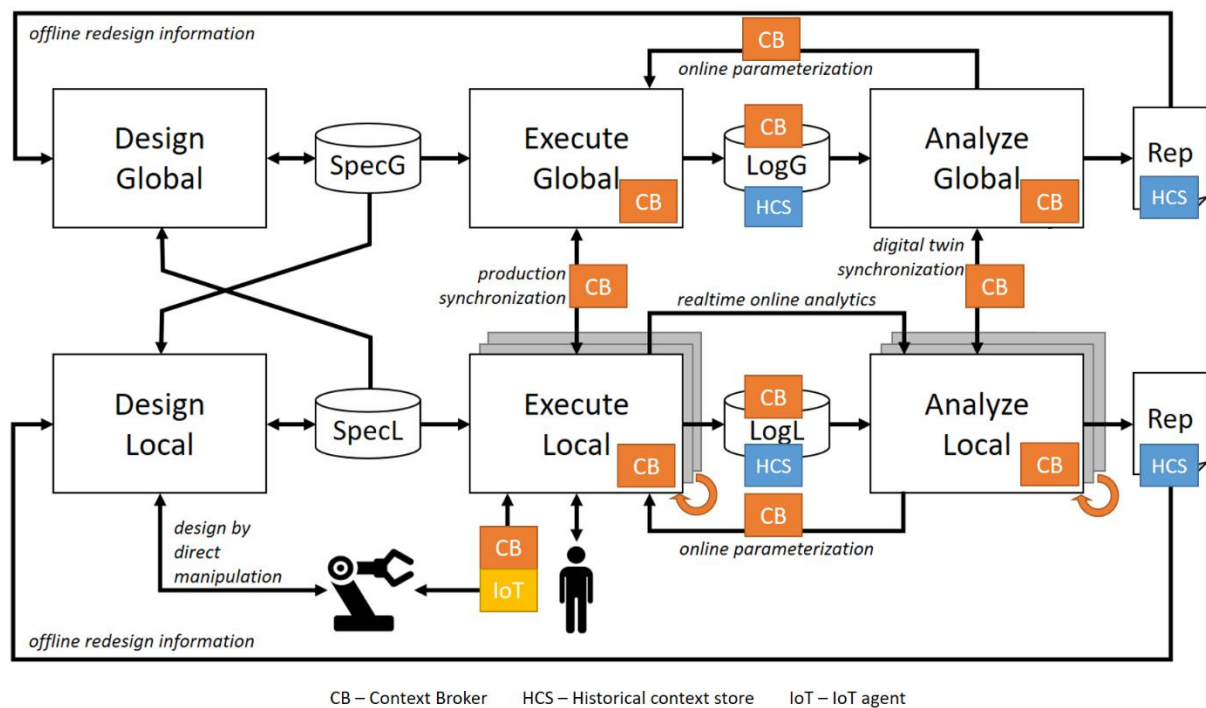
offline redesign information

CB

online parameterization

Design Global

SpecG

Execute Global

CB

CB

LogG

HCS

Analyze Global

CB

Rep

HCS

production synchronization

CB

digital twin synchronization

CB

realtime online analytics

Design Local

SpecL

Execute Local

CB

CB

LogL

HCS

Analyze Local

CB

Rep

HCS

CB

online parameterization

design by direct manipulation

CB

IoT

offline redesign information

CB – Context Broker HCS – Historical context store IoT – IoT agent